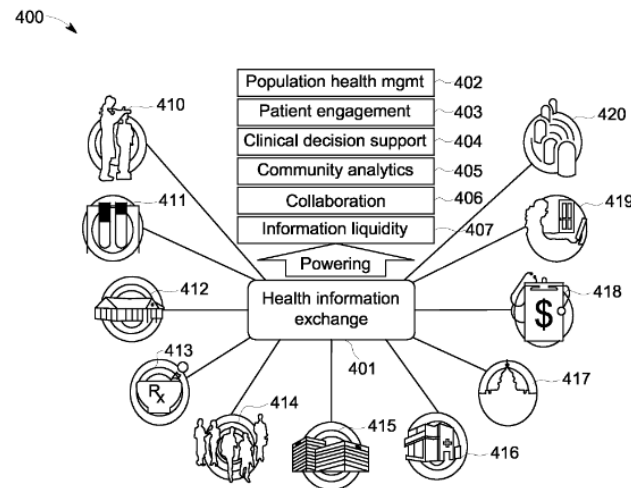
400

Population health mgmt 402
Patient engagement 403
Clinical decision support 404
Community analytics 405
Collaboration 406
Information liquidity 407

Powering

Health information exchange

401

410
411
412
413
$R_x$
414
415
416
417
418
$
419
420